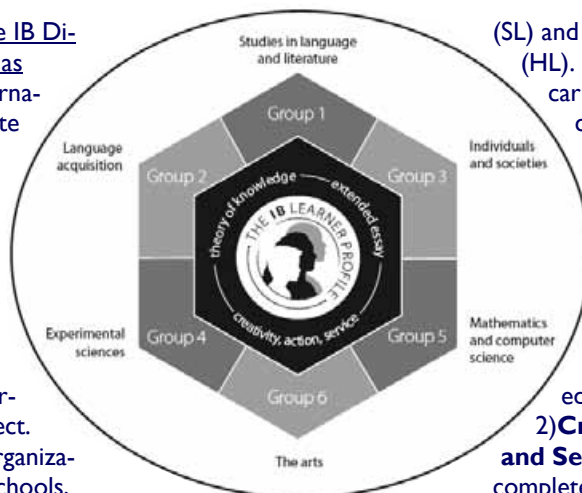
e IB Di-
as
rna-
te

r-
ect.
rganiza-
chools.

Studies in language and literature

Group 1

Language acquisition

Group 2

Individuals and societies

Group 3

theory of knowledge — extended essay

THE IB LEARNER PROFILE

creativity, action, service

Experimental sciences

Group 4

Mathematics and computer science

Group 5

Group 6

The arts

(SL) and
(HL).
car
c

ec
2)**Cr**
**and Se**
complete